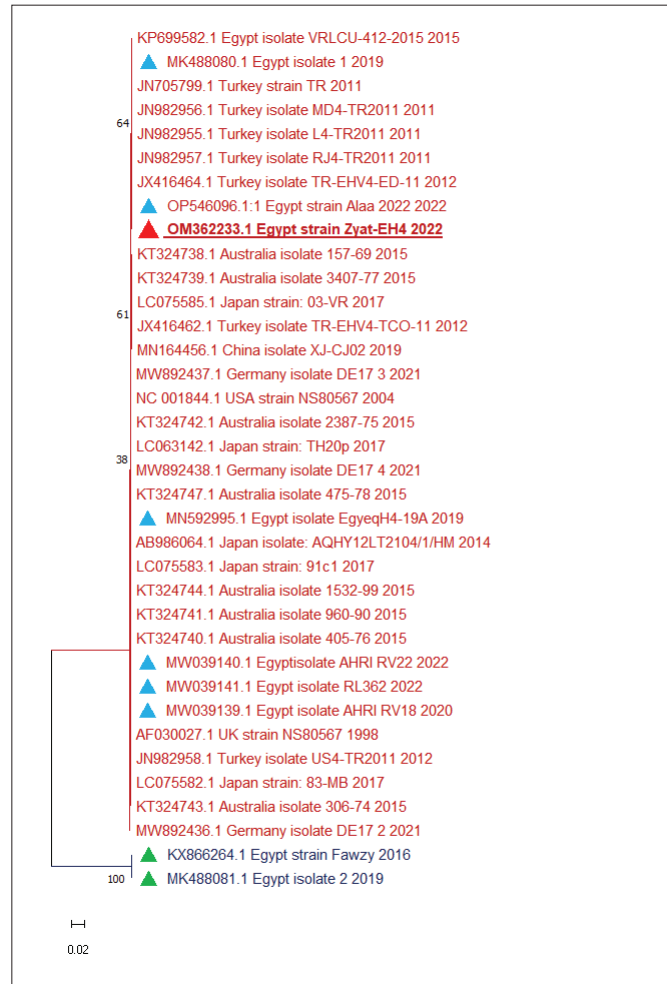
KP699582.1 Egypt isolate VRLCU-412-2015 2015
MK488080.1 Egypt isolate 1 2019
JN705799.1 Turkey strain TR 2011
64
JN982956.1 Turkey isolate MD4-TR2011 2011
JN982955.1 Turkey isolate L4-TR2011 2011
JN982957.1 Turkey isolate RJ4-TR2011 2011
JX416464.1 Turkey isolate TR-EHV4-ED-11 2012
OP546096.1:1 Egypt strain Alaa 2022 2022
OM362233.1 Egypt strain Zyat-EH4 2022
KT324738.1 Australia isolate 157-69 2015
KT324739.1 Australia isolate 3407-77 2015
LC075585.1 Japan strain: 03-VR 2017
61
JX416462.1 Turkey isolate TR-EHV4-TCO-11 2012
MN164456.1 China isolate XJ-CJ02 2019
MW892437.1 Germany isolate DE17 3 2021
NC 001844.1 USA strain NS80567 2004
KT324742.1 Australia isolate 2387-75 2015
LC063142.1 Japan strain: TH20p 2017
38
MW892438.1 Germany isolate DE17 4 2021
KT324747.1 Australia isolate 475-78 2015
MN592995.1 Egypt isolate EgyeqH4-19A 2019
AB986064.1 Japan isolate: AQHY12LT2104/1/HM 2014
LC075583.1 Japan strain: 91c1 2017
KT324744.1 Australia isolate 1532-99 2015
KT324741.1 Australia isolate 960-90 2015
KT324740.1 Australia isolate 405-76 2015
MW039140.1 Egyptisolate AHRI RV22 2022
MW039141.1 Egypt isolate RL362 2022
MW039139.1 Egypt isolate AHRI RV18 2020
AF030027.1 UK strain NS80567 1998
JN982958.1 Turkey isolate US4-TR2011 2012
LC075582.1 Japan strain: 83-MB 2017
KT324743.1 Australia isolate 306-74 2015
MW892436.1 Germany isolate DE17 2 2021
KX866264.1 Egypt strain Fawzy 2016
100
MK488081.1 Egypt isolate 2 2019
0.02